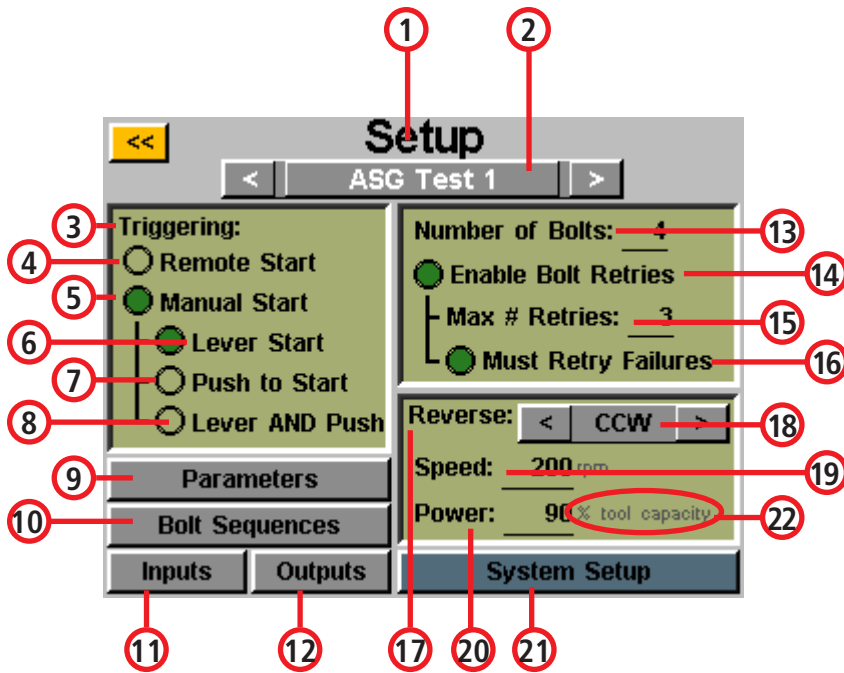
1
2
<<
Setup
<
ASG Test 1
>
3
Triggering:
4
Remote Start
5
Manual Start
6
Lever Start
7
Push to Start
8
Lever AND Push
9
Parameters
10
Bolt Sequences
Inputs
Outputs
Number of Bolts: 4
13
Enable Bolt Retries
14
Max # Retries: 3
15
Must Retry Failures
16
Reverse:
<
CCW
>
18
Speed: 200 rpm
19
Power: 90 % tool capacity
22
System Setup
11
12
17
20
21